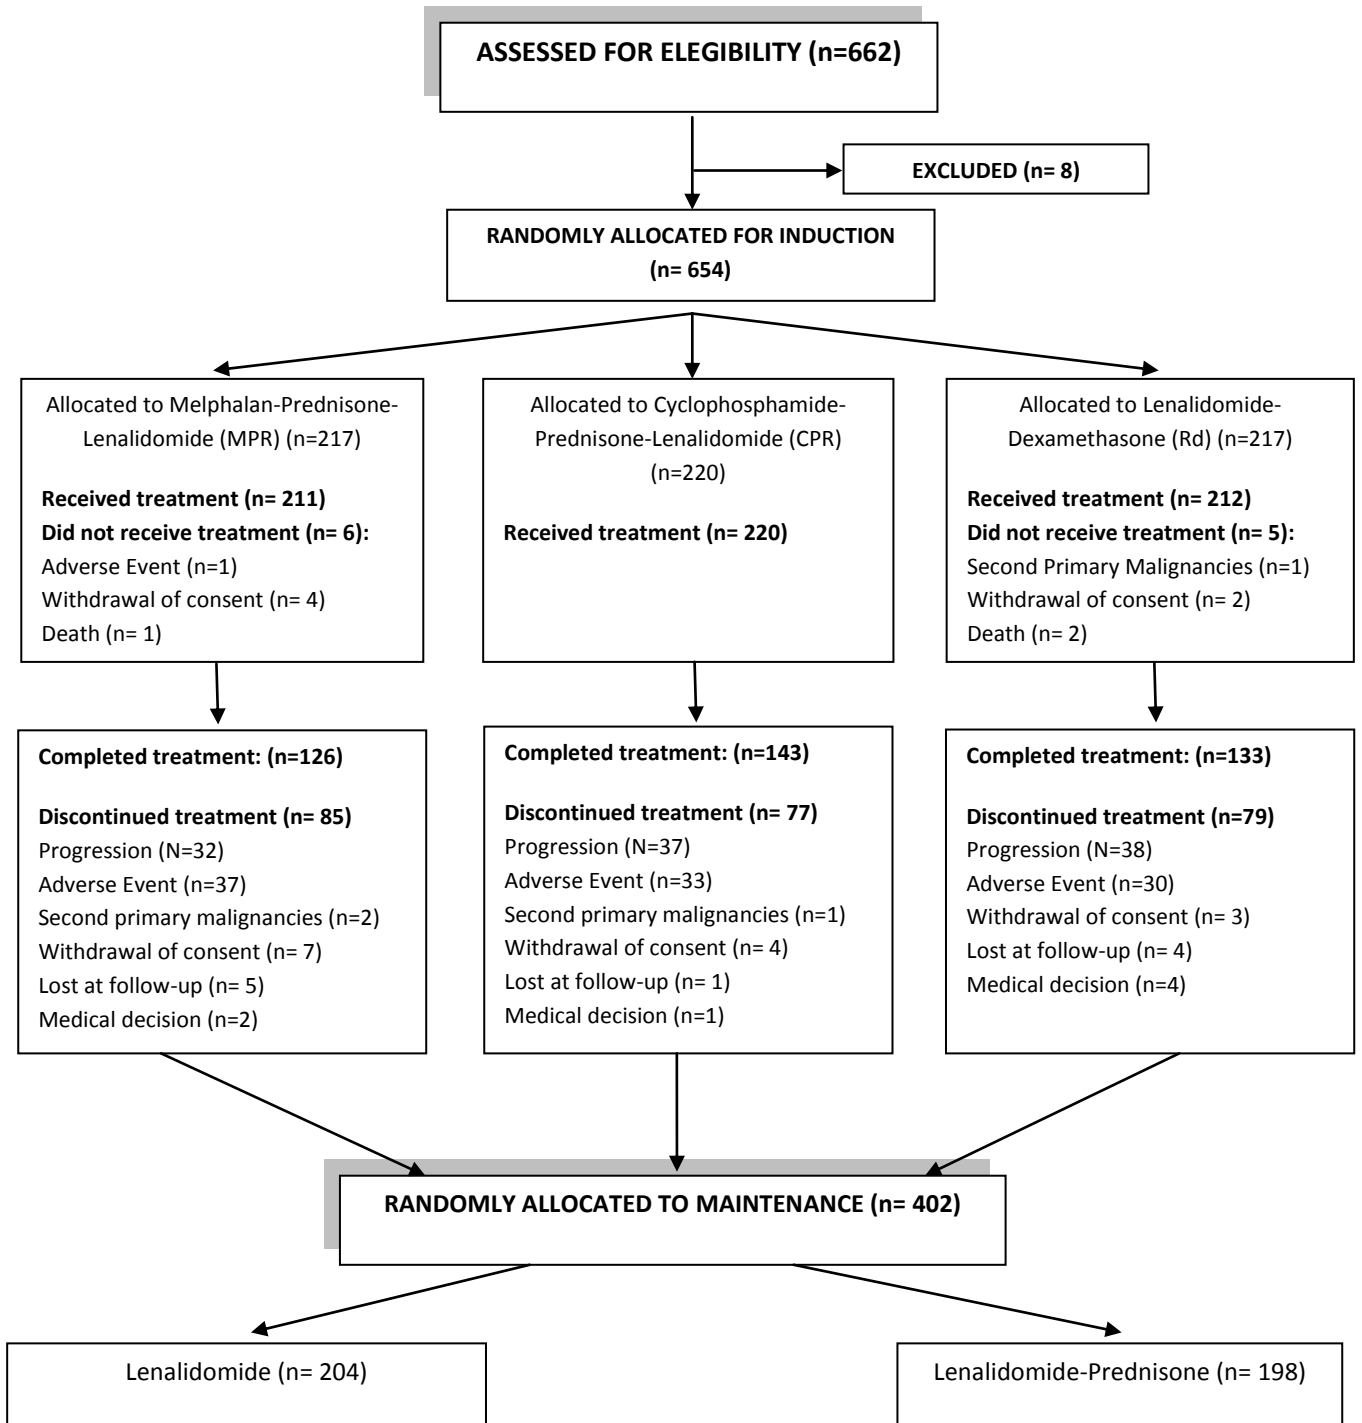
ASSESSED FOR ELEGIBILITY (n=662)

EXCLUDED (n= 8)

RANDOMLY ALLOCATED FOR INDUCTION (n= 654)

Allocated to Melphalan-Prednisone-Lenalidomide (MPR) (n=217)

Received treatment (n= 211)
Did not receive treatment (n= 6):
Adverse Event (n=1)
Withdrawal of consent (n= 4)
Death (n= 1)

Allocated to Cyclophosphamide-Prednisone-Lenalidomide (CPR) (n=220)

Received treatment (n= 220)

Allocated to Lenalidomide-Dexamethasone (Rd) (n=217)

Received treatment (n= 212)
Did not receive treatment (n= 5):
Second Primary Malignancies (n=1)
Withdrawal of consent (n= 2)
Death (n= 2)

Completed treatment: (n=126)

Discontinued treatment (n= 85)
Progression (N=32)
Adverse Event (n=37)
Second primary malignancies (n=2)
Withdrawal of consent (n= 7)
Lost at follow-up (n= 5)
Medical decision (n=2)

Completed treatment: (n=143)

Discontinued treatment (n= 77)
Progression (N=37)
Adverse Event (n=33)
Second primary malignancies (n=1)
Withdrawal of consent (n= 4)
Lost at follow-up (n= 1)
Medical decision (n=1)

Completed treatment: (n=133)

Discontinued treatment (n=79)
Progression (N=38)
Adverse Event (n=30)
Withdrawal of consent (n= 3)
Lost at follow-up (n= 4)
Medical decision (n=4)

RANDOMLY ALLOCATED TO MAINTENANCE (n= 402)

Lenalidomide (n= 204)

Lenalidomide-Prednisone (n= 198)